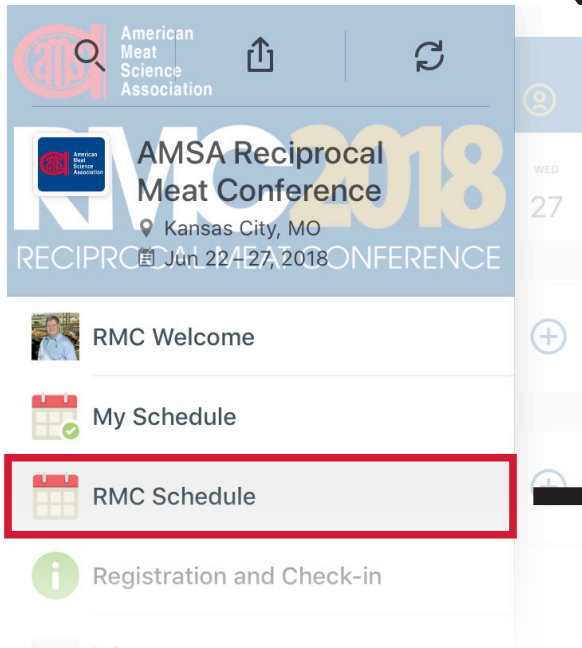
American Meat Science Association

AMSA Reciprocal Meat Conference

Kansas City, MO

Jun 22–27, 2018

RMC 2018

RECIPROCAL MEAT CONFERENCE

WED

27

RMC Welcome

My Schedule

RMC Schedule

Registration and Check-in